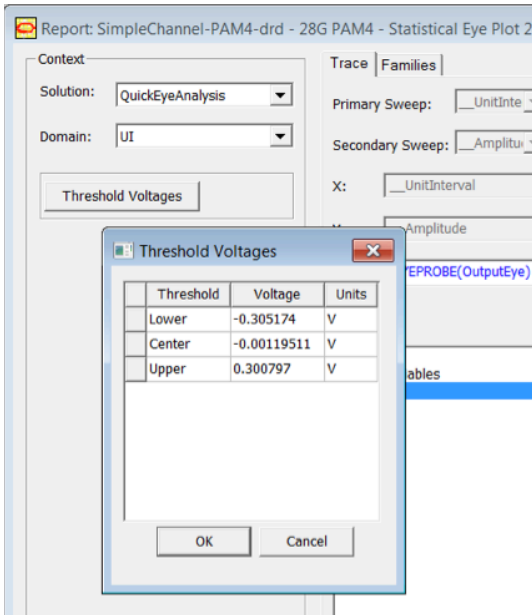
Report: SimpleChannel-PAM4-drd - 28G PAM4 - Statistical Eye Plot 2

Context

Solution: QuickEyeAnalysis

Domain: UI

Threshold Voltages

Trace Families

Primary Sweep: __UnitInte

Secondary Sweep: __Amplitu

X: __UnitInterval

Y: __Amplitude

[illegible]YEPROBE(OutputEye)

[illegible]ables

Threshold Voltages

| | Threshold | Voltage | Units |
|---|---|---|---|
| | Lower | -0.305174 | V |
| | Center | -0.00119511 | V |
| | Upper | 0.300797 | V |

OK Cancel